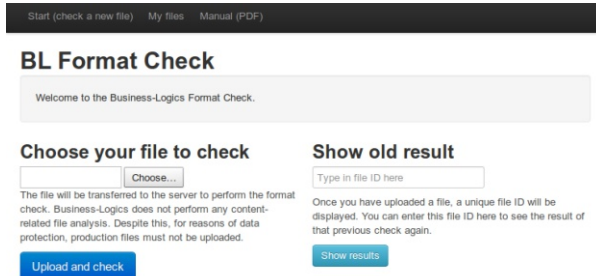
Start (check a new file)   My files   Manual (PDF)

BL Format Check

Welcome to the Business-Logics Format Check.

Choose your file to check

Choose...

The file will be transferred to the server to perform the format check. Business-Logics does not perform any content-related file analysis. Despite this, for reasons of data protection, production files must not be uploaded.

Upload and check

Show old result

Type in file ID here

Once you have uploaded a file, a unique file ID will be displayed. You can enter this file ID here to see the result of that previous check again.

Show results